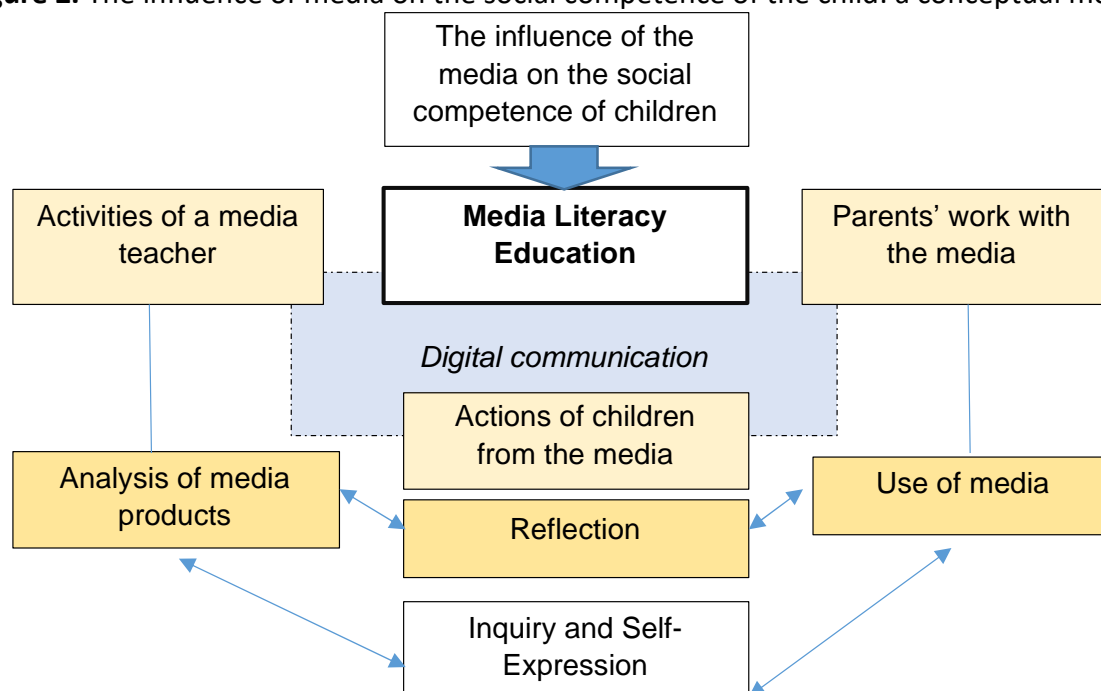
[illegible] The influence of media on the social competence of the child: a conceptual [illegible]

The influence of the media on the social competence of children

Activities of a media teacher

Media Literacy Education

Parents' work with the media

Digital communication

Actions of children from the media

Analysis of media products

Reflection

Use of media

Inquiry and Self-Expression